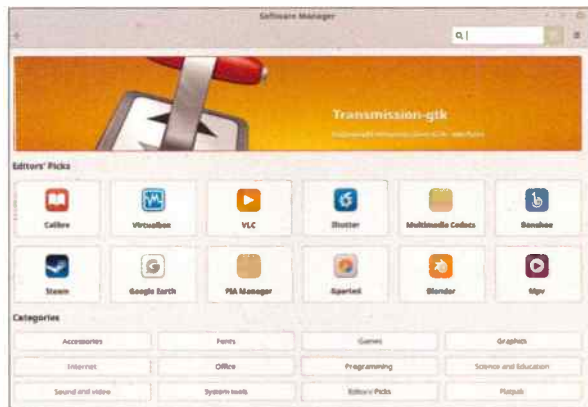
Software Manager

Transmission-gtk

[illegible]

Editors' Picks

Calibre

Virtualbox

VLC

Shutter

Multimedia Codecs

Banshee

Steam

Google Earth

PIA Manager

Xparted

Blender

Mpv

Categories

| Accessories | Fonts | Games | Graphics |
|---|---|---|---|
| Internet | Office | Programming | Science and Education |
| Sound and video | System tools | Editors' Picks | Flatpak |